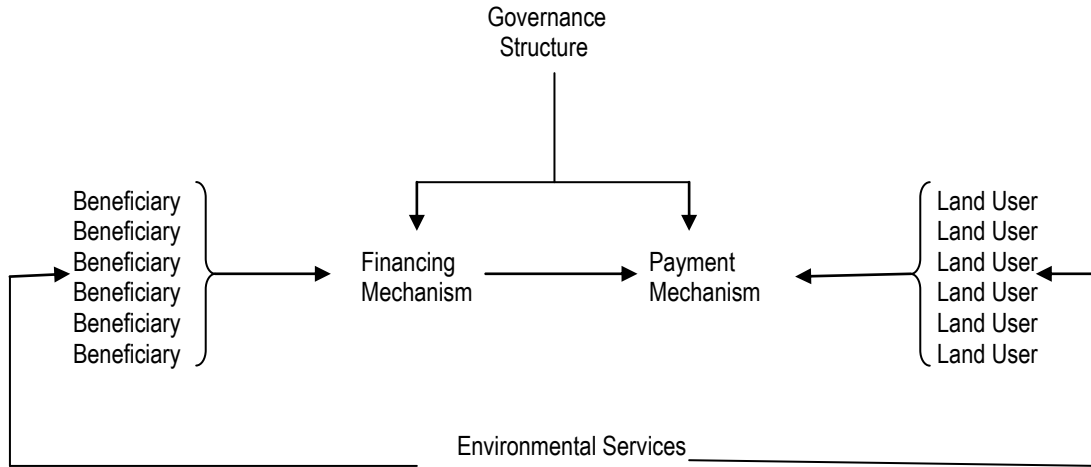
Governance Structure

Beneficiary
Beneficiary
Beneficiary
Beneficiary
Beneficiary
Beneficiary

Financing Mechanism

Payment Mechanism

Land User
Land User
Land User
Land User
Land User
Land User

Environmental Services